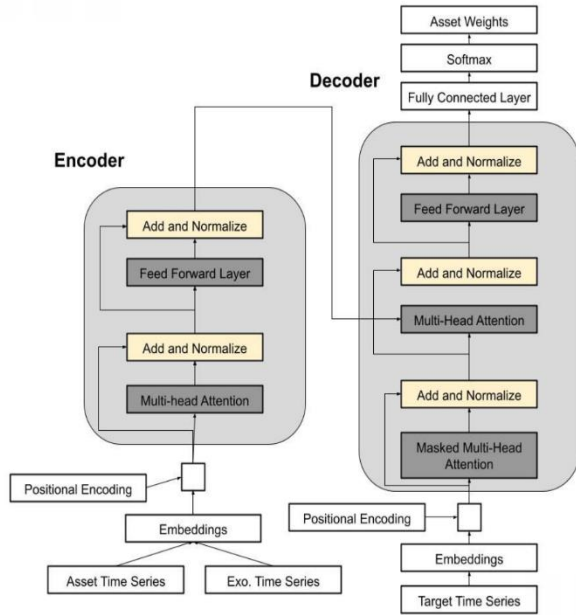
Asset Weights

Softmax

Decoder

Fully Connected Layer

Encoder

Add and Normalize

Feed Forward Layer

Add and Normalize

Feed Forward Layer

Add and Normalize

Multi-Head Attention

Add and Normalize

Multi-head Attention

Add and Normalize

Masked Multi-Head Attention

Positional Encoding

Embeddings

Asset Time Series

Exo. Time Series

Positional Encoding

Embeddings

Target Time Series